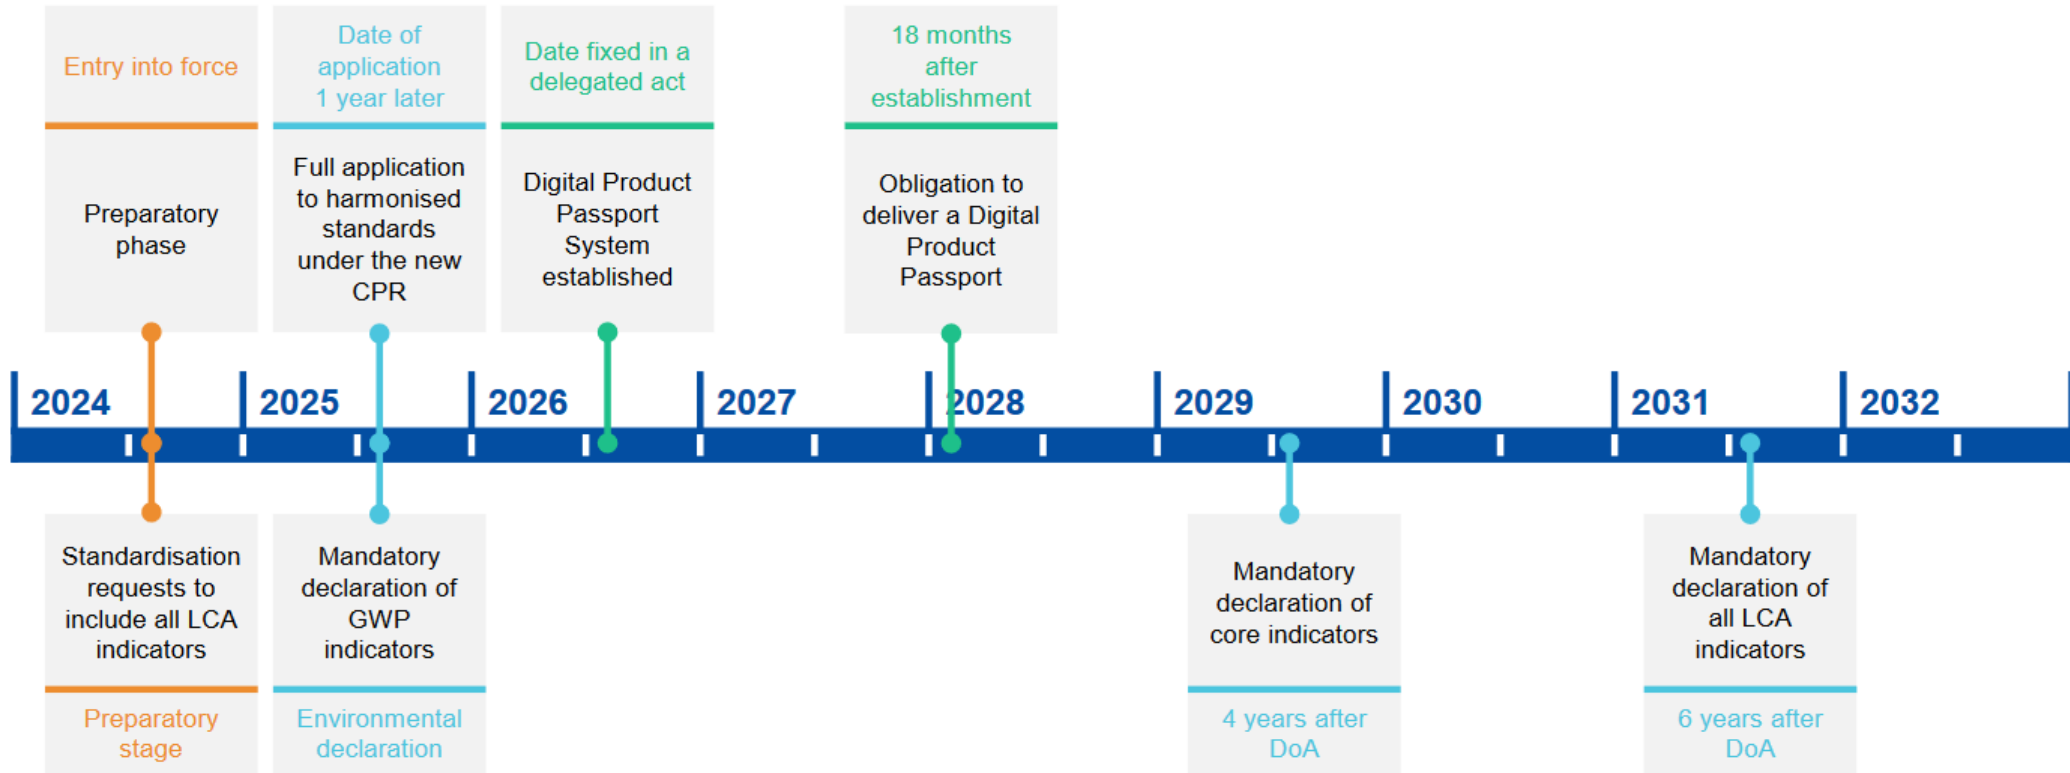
Entry into force

Preparatory phase

Date of application 1 year later

Full application to harmonised standards under the new CPR

Date fixed in a delegated act

Digital Product Passport System established

18 months after establishment

Obligation to deliver a Digital Product Passport

2024 2025 2026 2027 2028 2029 2030 2031 2032

Standardisation requests to include all LCA indicators

Preparatory stage

Mandatory declaration of GWP indicators

Environmental declaration

Mandatory declaration of core indicators

4 years after DoA

Mandatory declaration of all LCA indicators

6 years after DoA